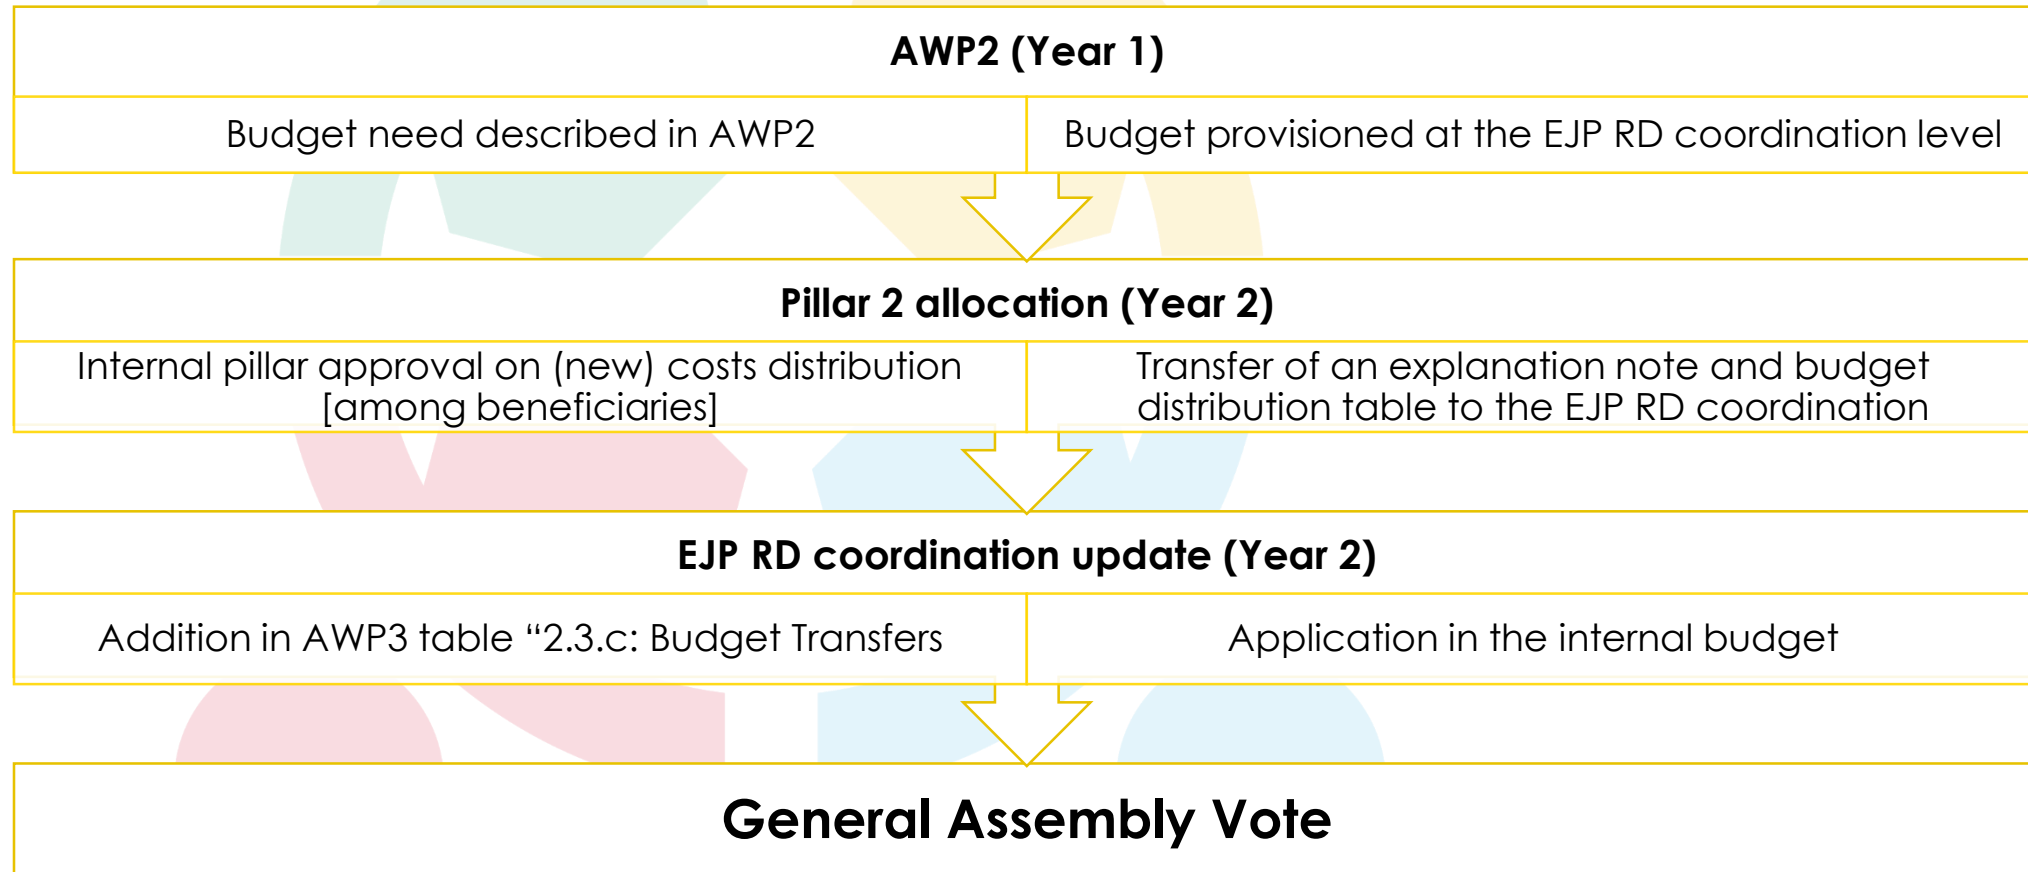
AWP2 (Year 1)

Budget need described in AWP2

Budget provisioned at the EJP RD coordination level

Pillar 2 allocation (Year 2)

Internal pillar approval on (new) costs distribution [among beneficiaries]

Transfer of an explanation note and budget distribution table to the EJP RD coordination

EJP RD coordination update (Year 2)

Addition in AWP3 table "2.3.c: Budget Transfers

Application in the internal budget

General Assembly Vote